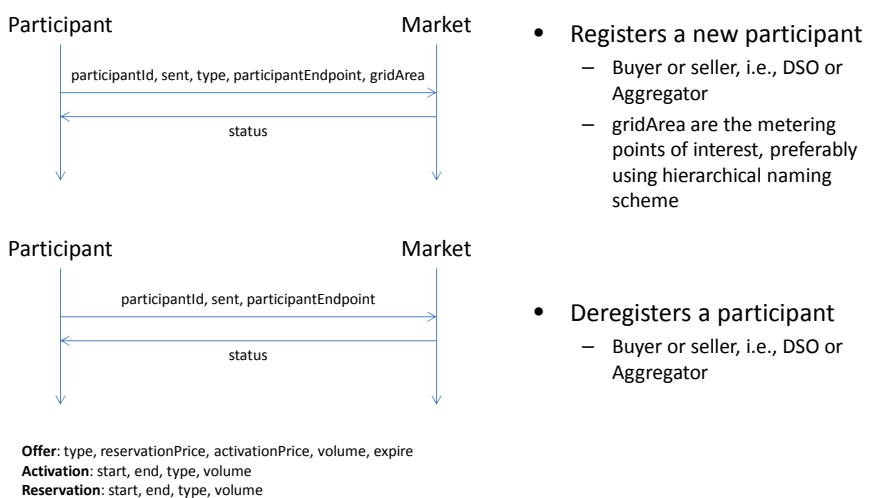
Participant

Market

participantId, sent, type, participantEndpoint, gridArea

status

- Registers a new participant
  - Buyer or seller, i.e., DSO or Aggregator
  - gridArea are the metering points of interest, preferably using hierarchical naming scheme

Participant

Market

participantId, sent, participantEndpoint

status

- Deregisters a participant
  - Buyer or seller, i.e., DSO or Aggregator

**Offer**: type, reservationPrice, activationPrice, volume, expire
**Activation**: start, end, type, volume
**Reservation**: start, end, type, volume